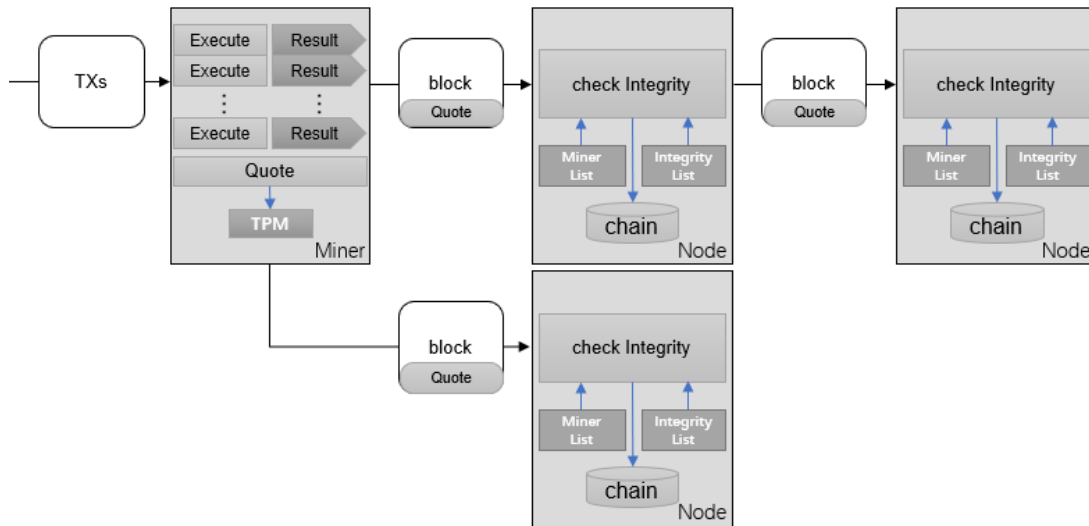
TXs

Execute Result
Execute Result
⋮ ⋮
Execute Result
Quote
TPM
Miner

block
Quote

check Integrity
Miner List
Integrity List
chain
Node

block
Quote

check Integrity
Miner List
Integrity List
chain
Node

block
Quote

check Integrity
Miner List
Integrity List
chain
Node